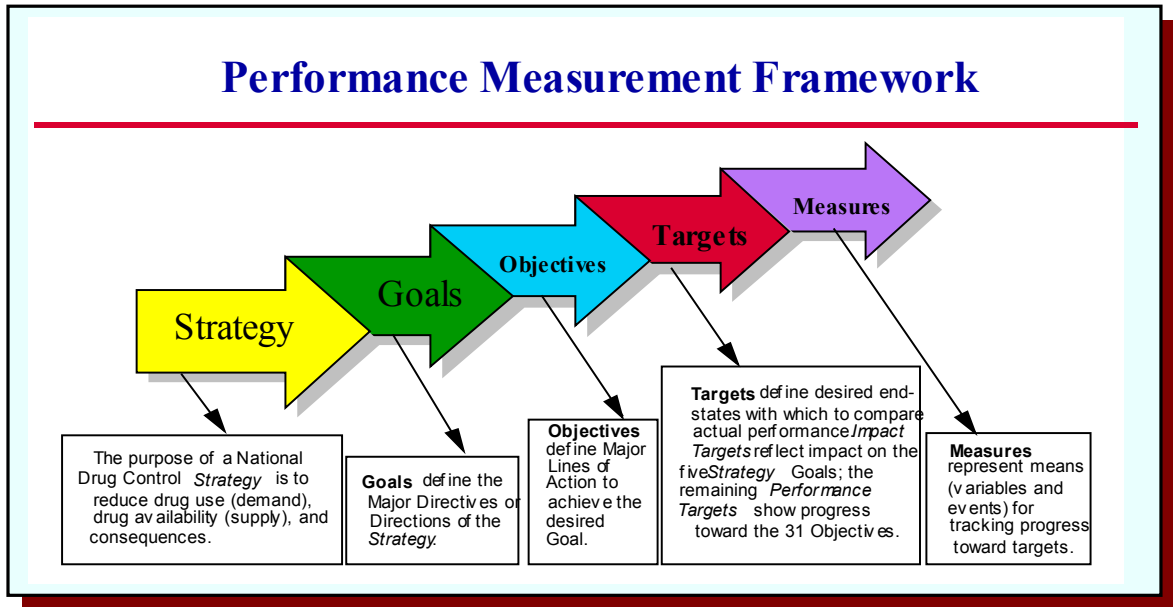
Performance Measurement Framework

Strategy

Goals

Objectives

Targets

Measures

The purpose of a National Drug Control *Strategy* is to reduce drug use (demand), drug availability (supply), and consequences.

**Goals** define the Major Directives or Directions of the *Strategy*.

**Objectives** define Major Lines of Action to achieve the desired Goal.

**Targets** define desired end-states with which to compare actual performance *Impact Targets* reflect impact on the five *Strategy* Goals; the remaining *Performance Targets* show progress toward the 31 Objectives.

**Measures** represent means (variables and events) for tracking progress toward targets.